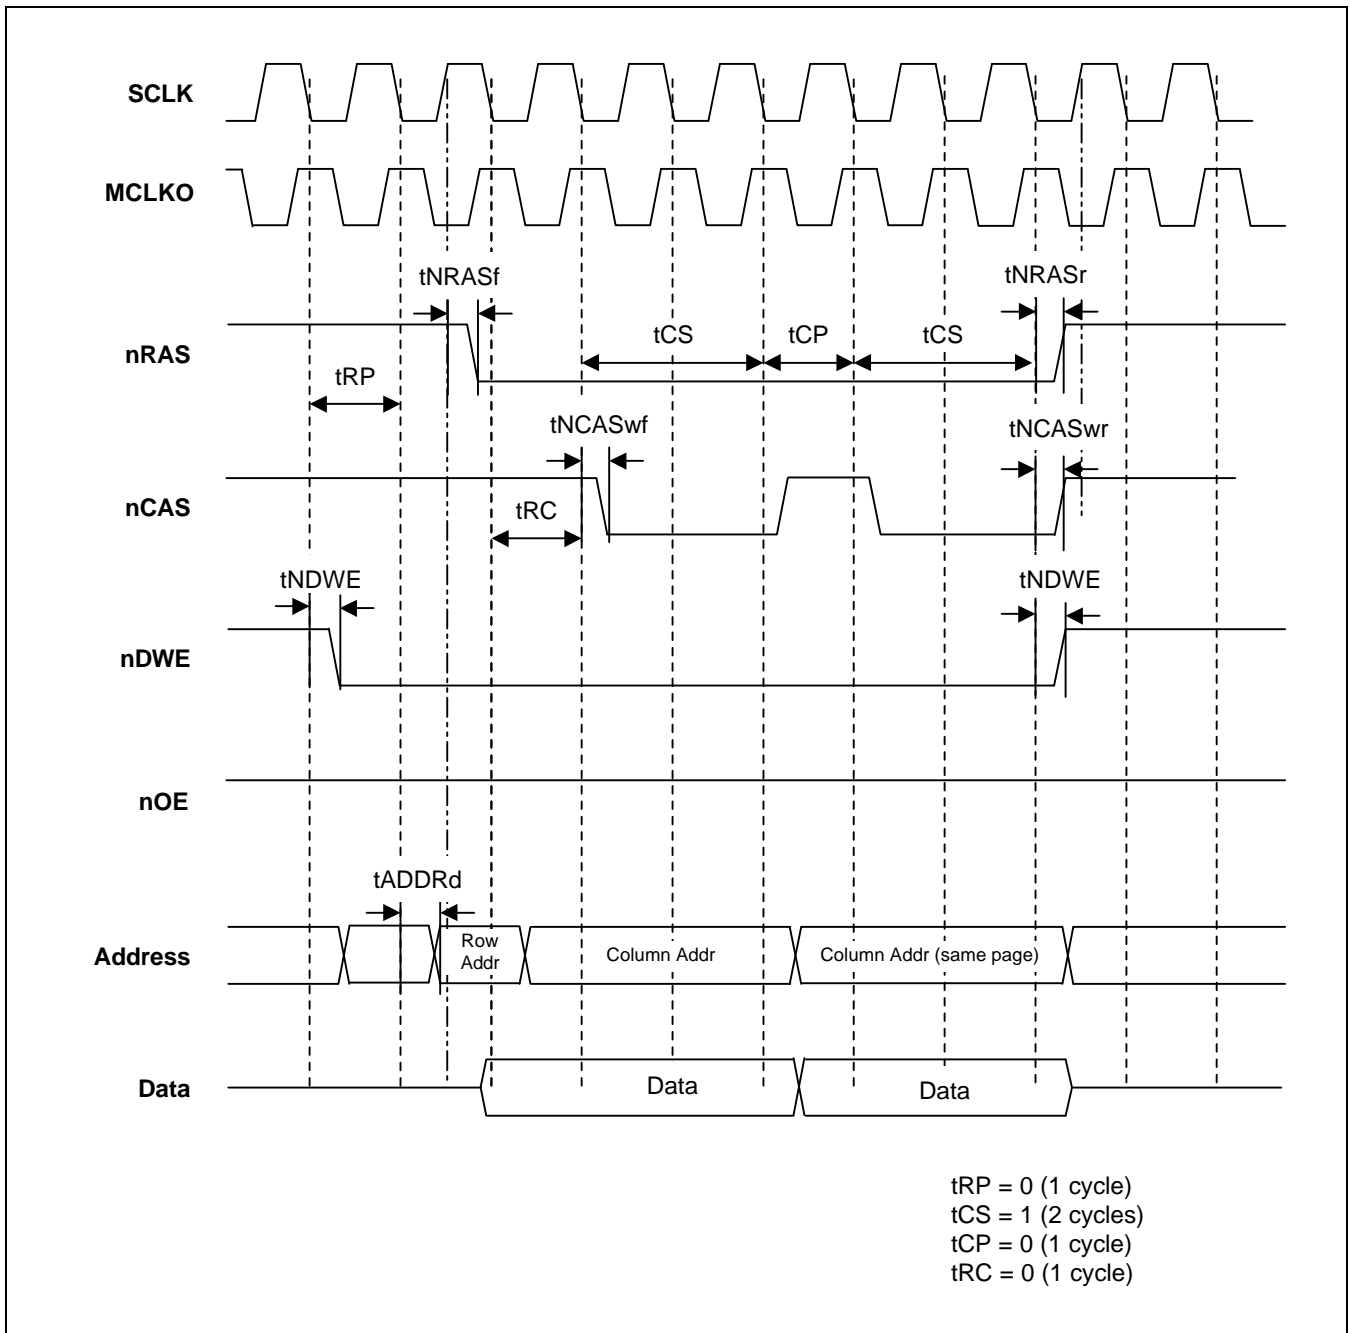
SCLK

MCLKO

tNRASf

tNRASr

tCS

tCP

tCS

nRAS

tRP

tNCASwf

tNCASwr

nCAS

tRC

tNDWE

tNDWE

nDWE

nOE

tADDRd

Address

Row Addr

Column Addr

Column Addr (same page)

Data

Data

Data

tRP = 0 (1 cycle)
tCS = 1 (2 cycles)
tCP = 0 (1 cycle)
tRC = 0 (1 cycle)